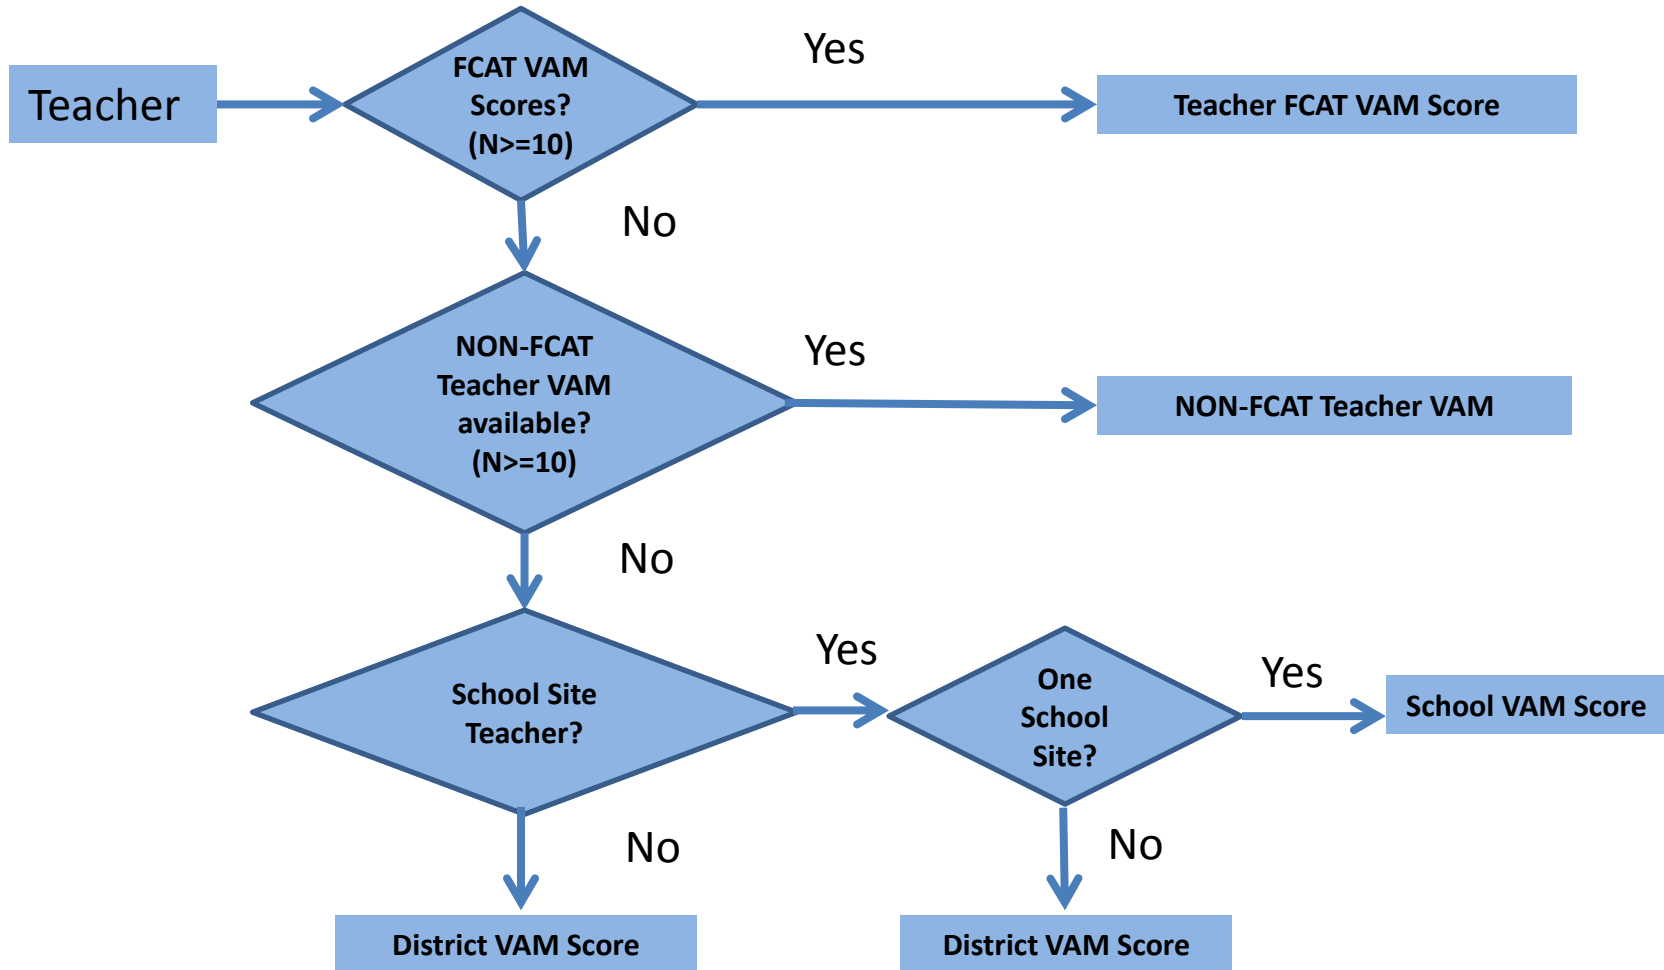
Teacher

FCAT VAM Scores? (N>=10)

Yes

Teacher FCAT VAM Score

No

NON-FCAT Teacher VAM available? (N>=10)

Yes

NON-FCAT Teacher VAM

No

School Site Teacher?

Yes

One School Site?

Yes

School VAM Score

No

District VAM Score

No

District VAM Score